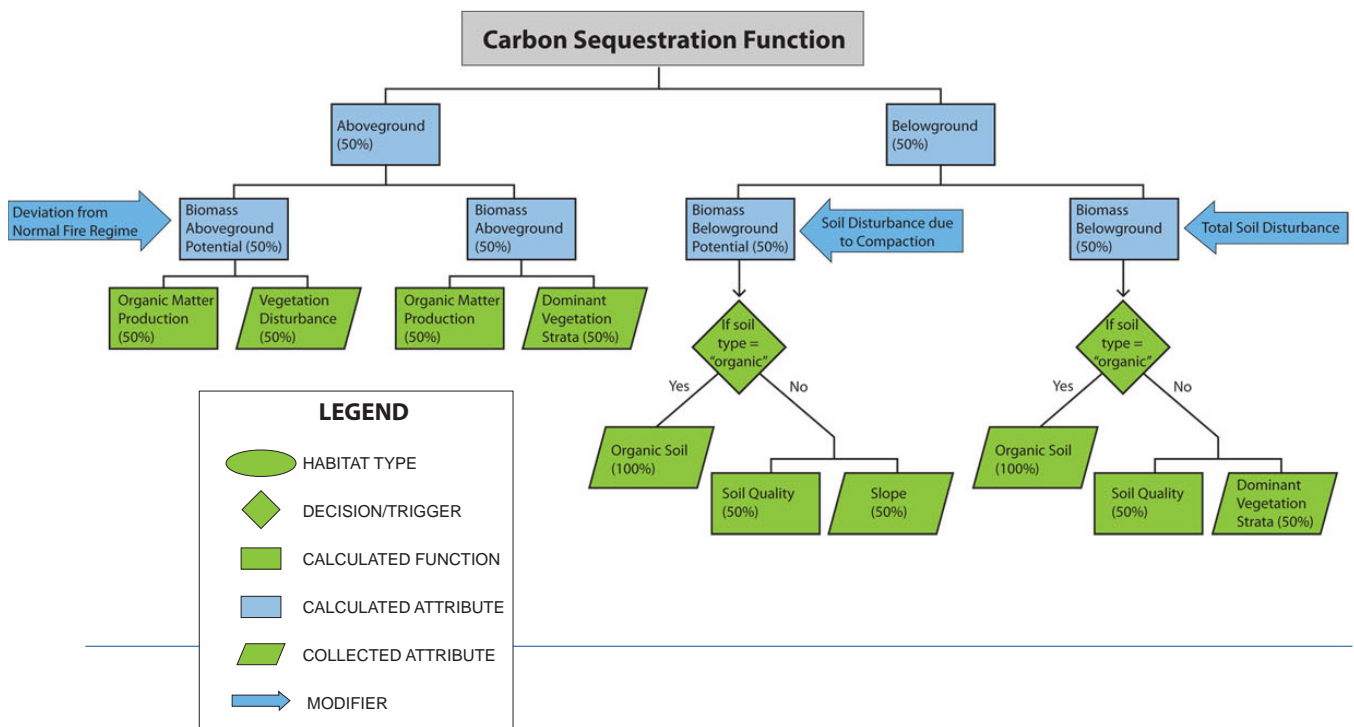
Carbon Sequestration Function

Aboveground (50%)

Belowground (50%)

Deviation from Normal Fire Regime

Biomass Aboveground Potential (50%)

Biomass Aboveground (50%)

Biomass Belowground Potential (50%)

Soil Disturbance due to Compaction

Biomass Belowground (50%)

Total Soil Disturbance

Organic Matter Production (50%)

Vegetation Disturbance (50%)

Organic Matter Production (50%)

Dominant Vegetation Strata (50%)

If soil type = "organic"

Yes

No

Organic Soil (100%)

Soil Quality (50%)

Slope (50%)

If soil type = "organic"

Yes

No

Organic Soil (100%)

Soil Quality (50%)

Dominant Vegetation Strata (50%)

LEGEND

HABITAT TYPE

DECISION/TRIGGER

CALCULATED FUNCTION

CALCULATED ATTRIBUTE

COLLECTED ATTRIBUTE

MODIFIER